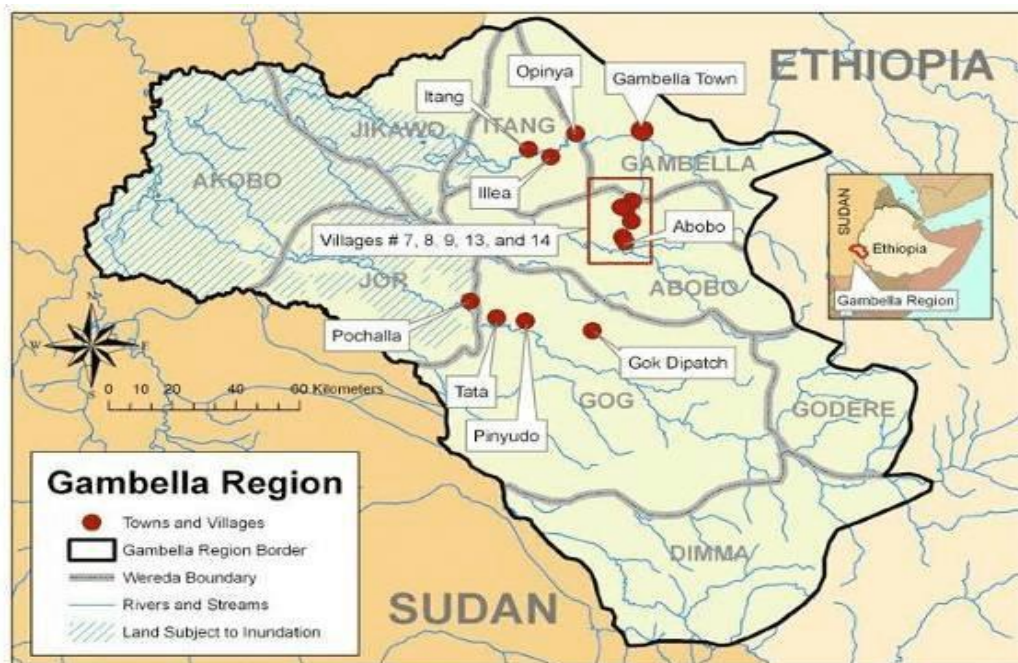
ETHIOPIA
Opinya
Gambella Town
Itang
JIKAWO
ITANG
GAMBELLA
AKOBO
Illea
Villages # 7, 8, 9, 13, and 14
Abobo
JOR
ABOBO
SUDAN
Ethiopia
Gambella Region
N
W
E
S
Pochalla
Gok Dipatch
0 10 20 40 60 Kilometers
Tata
GOG
GODERE
Pinyudo
Gambella Region
Towns and Villages
Gambella Region Border
Wereda Boundary
Rivers and Streams
Land Subject to Inundation
DIMMA
SUDAN